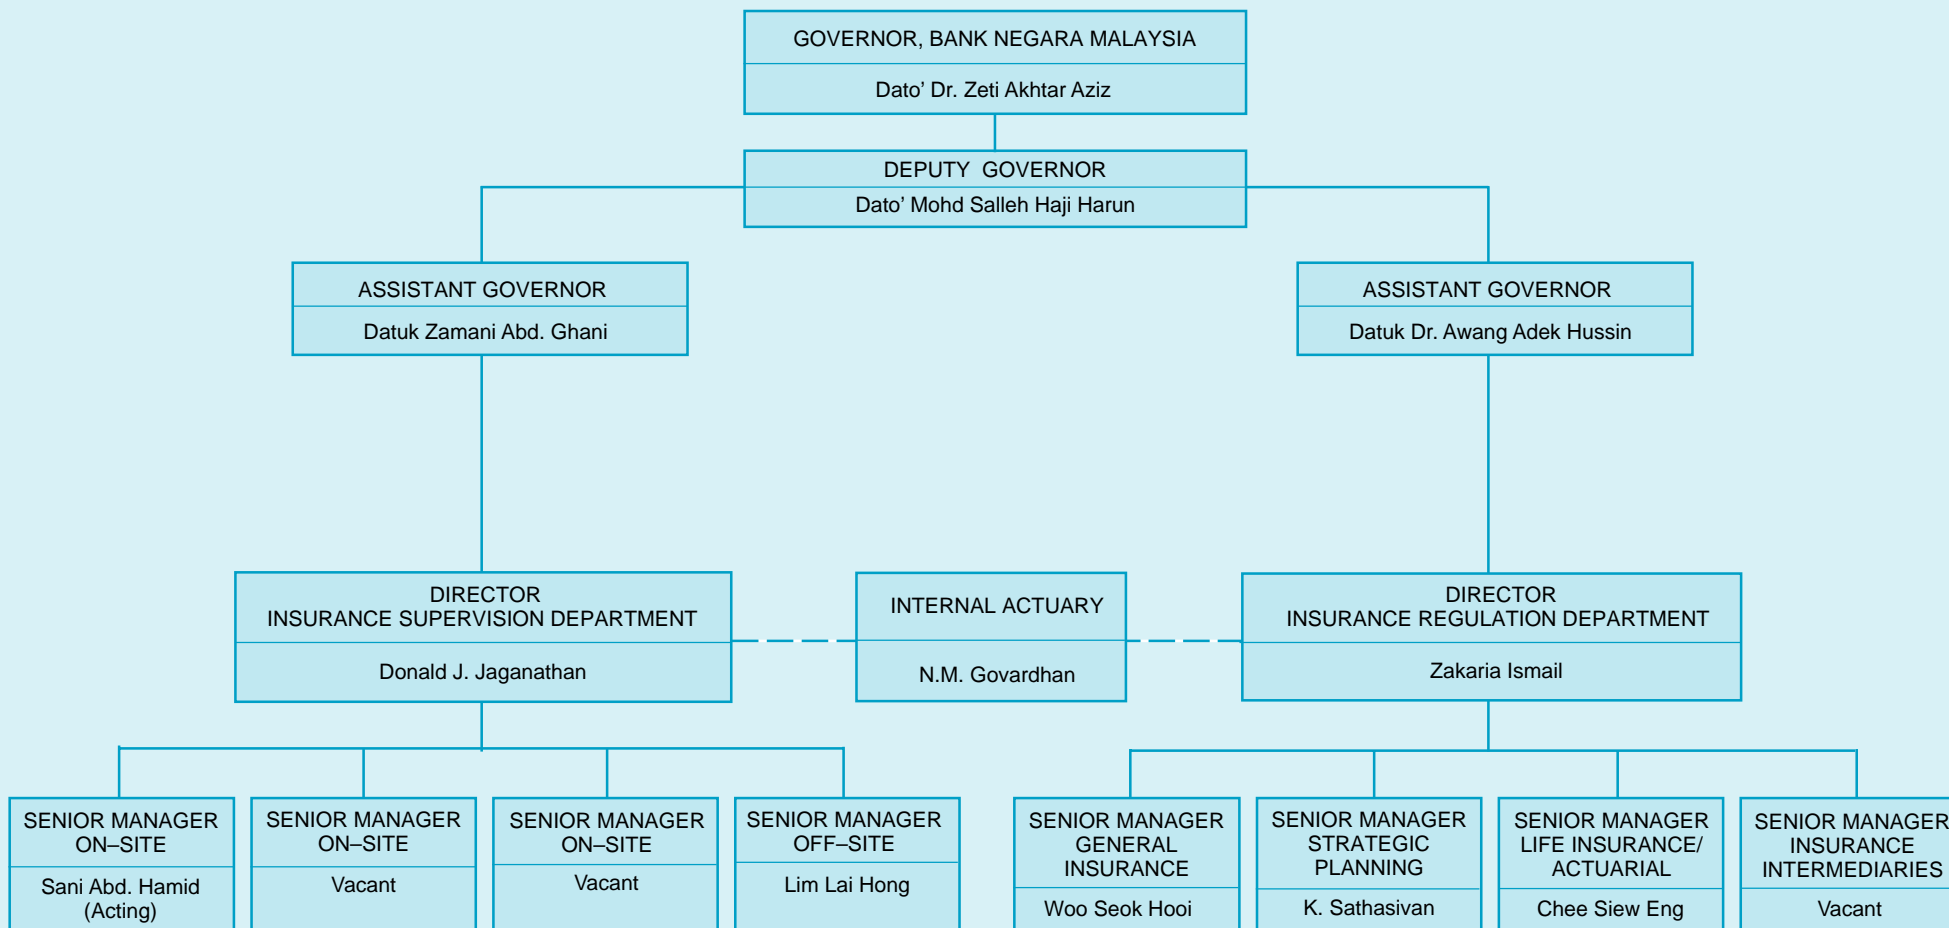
GOVERNOR, BANK NEGARA MALAYSIA
Dato' Dr. Zeti Akhtar Aziz

DEPUTY GOVERNOR
Dato' Mohd Salleh Haji Harun

ASSISTANT GOVERNOR
Datuk Zamani Abd. Ghani

ASSISTANT GOVERNOR
Datuk Dr. Awang Adek Hussin

DIRECTOR
INSURANCE SUPERVISION DEPARTMENT
Donald J. Jaganathan

INTERNAL ACTUARY
N.M. Govardhan

DIRECTOR
INSURANCE REGULATION DEPARTMENT
Zakaria Ismail

SENIOR MANAGER
ON–SITE
Sani Abd. Hamid
(Acting)

SENIOR MANAGER
ON–SITE
Vacant

SENIOR MANAGER
ON–SITE
Vacant

SENIOR MANAGER
OFF–SITE
Lim Lai Hong

SENIOR MANAGER
GENERAL
INSURANCE
Woo Seok Hooi

SENIOR MANAGER
STRATEGIC
PLANNING
K. Sathasivan

SENIOR MANAGER
LIFE INSURANCE/
ACTUARIAL
Chee Siew Eng

SENIOR MANAGER
INSURANCE
INTERMEDIARIES
Vacant